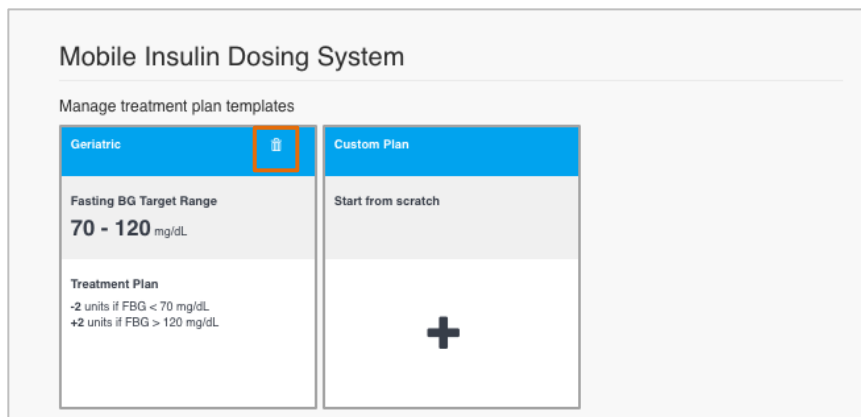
Mobile Insulin Dosing System

Manage treatment plan templates

Geriatric

Fasting BG Target Range
70 - 120 mg/dL

Treatment Plan
-2 units if FBG < 70 mg/dL
+2 units if FBG > 120 mg/dL

Custom Plan

Start from scratch